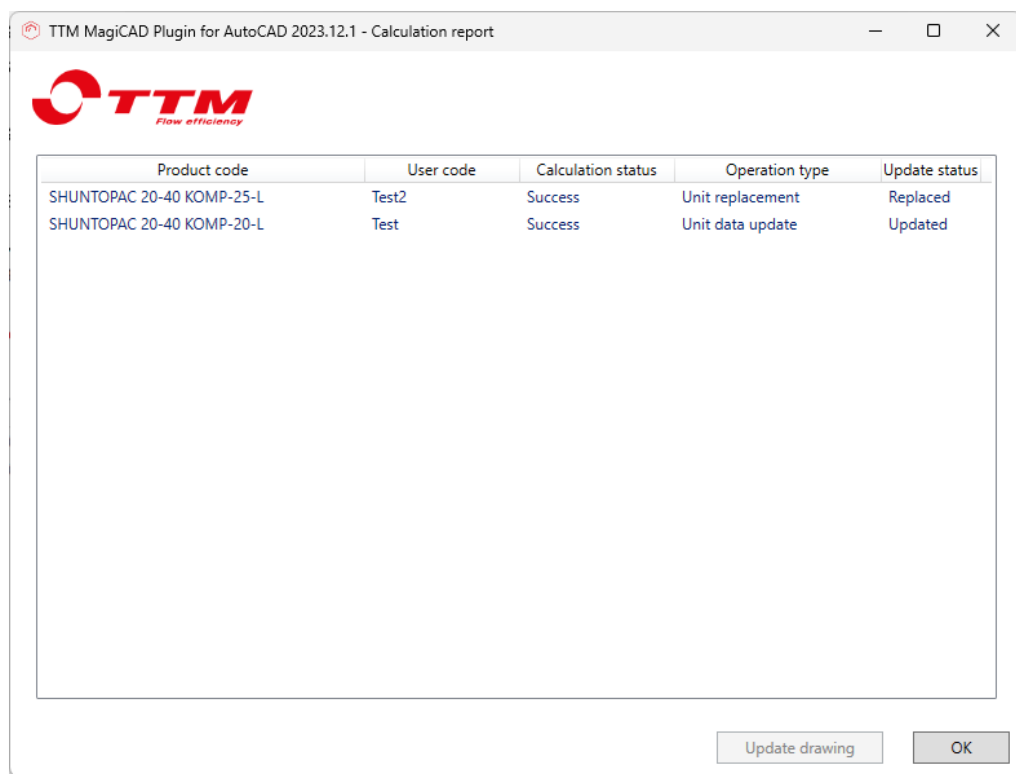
TTM MagiCAD Plugin for AutoCAD 2023.12.1 - Calculation report

TTM
Flow efficiency

| Product code | User code | Calculation status | Operation type | Update status |
|---|---|---|---|---|
| SHUNTOPAC 20-40 KOMP-25-L | Test2 | Success | Unit replacement | Replaced |
| SHUNTOPAC 20-40 KOMP-20-L | Test | Success | Unit data update | Updated |

Update drawing
OK